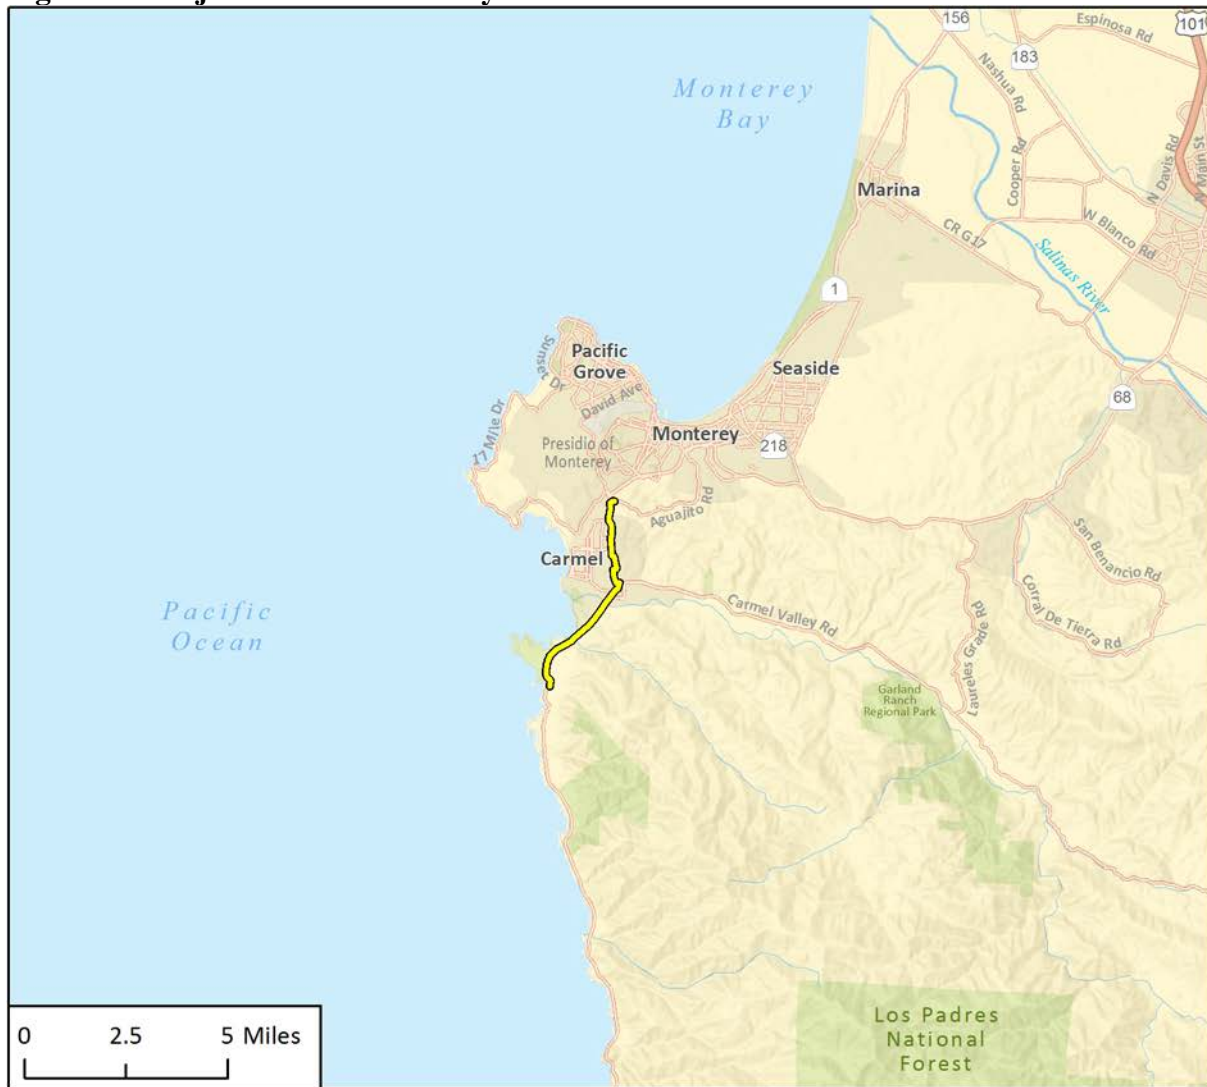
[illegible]

156
Espinosa Rd
101
183
Nashua Rd
Monterey Bay
Cooper Rd
N Davis Rd
N Main St
Marina
W Blanco Rd
CR G17
Salinas River
1
Sunset Dr
Pacific Grove
Seaside
David Ave
68
17 Mile Dr
Presidio of Monterey
Monterey
218
Aguajito Rd
Carmel
San Benancio Rd
Corral De Tierra Rd
Pacific Ocean
Carmel Valley Rd
Laureles Grade Rd
Garland Ranch Regional Park
Los Padres National Forest
0
2.5
5 Miles